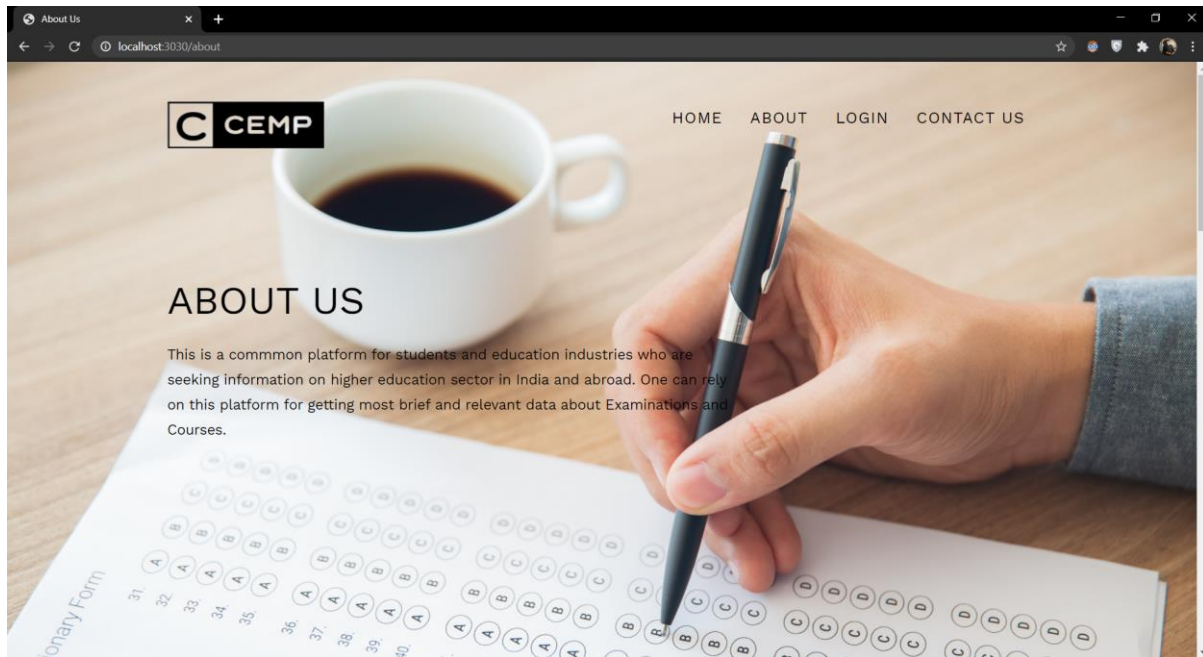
About Us
localhost:3030/about

C CEMP

HOME ABOUT LOGIN CONTACT US

ABOUT US

This is a commmon platform for students and education industries who are seeking information on higher education sector in India and abroad. One can rely on this platform for getting most brief and relevant data about Examinations and Courses.

onary Form
31. 32. 33. 34. 35.
36. 37. 38. 39. 40.